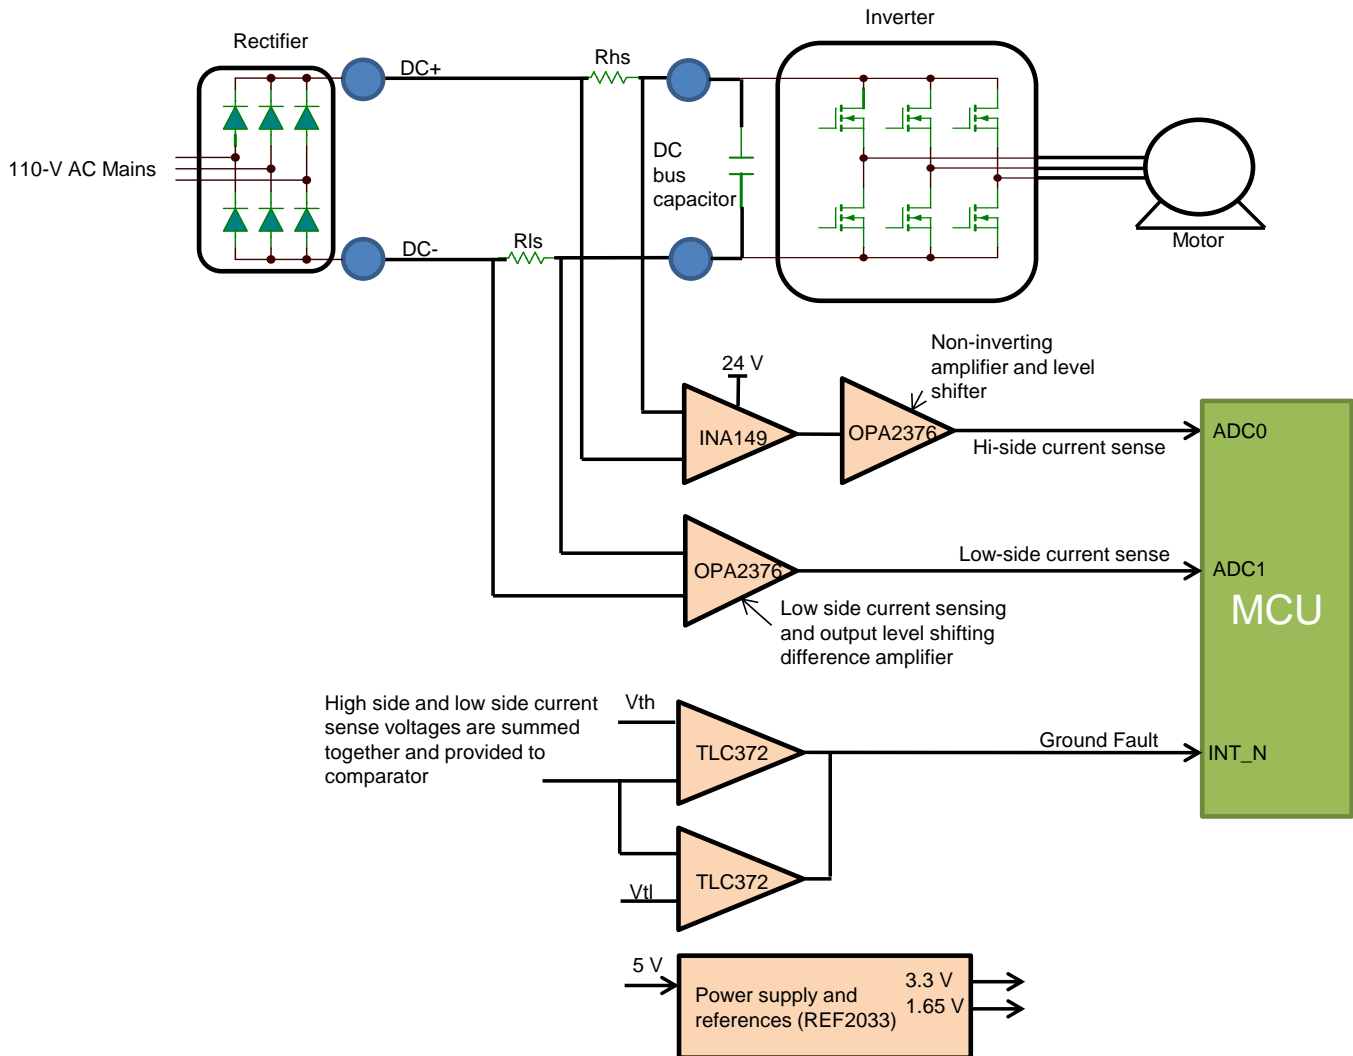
Inverter

Rectifier

DC+

Rhs

110-V AC Mains

DC bus capacitor

Motor

DC-

Rls

Non-inverting amplifier and level shifter

24 V

INA149

OPA2376

ADC0

Hi-side current sense

Low-side current sense

OPA2376

ADC1

MCU

Low side current sensing and output level shifting difference amplifier

High side and low side current sense voltages are summed together and provided to comparator

Vth

TLC372

Ground Fault

INT_N

TLC372

Vtl

5 V

Power supply and references (REF2033)

3.3 V

1.65 V